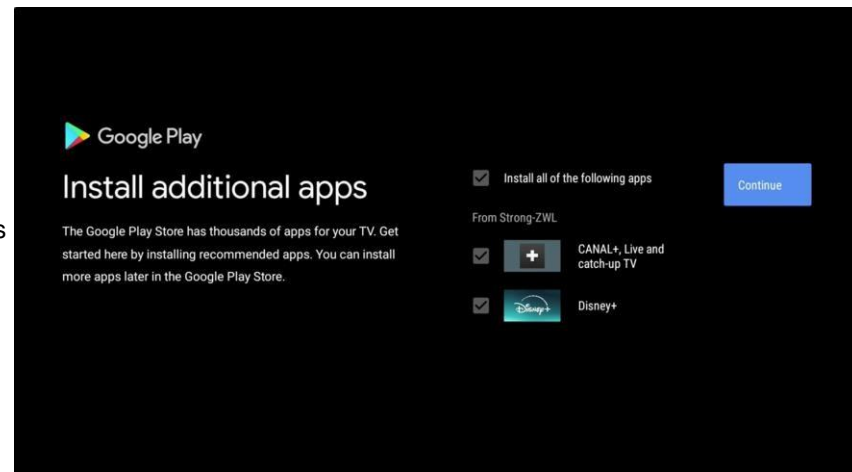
s

Google Play

Install additional apps

The Google Play Store has thousands of apps for your TV. Get started here by installing recommended apps. You can install more apps later in the Google Play Store.

Install all of the following apps

Continue

From Strong-ZWL

CANAL+, Live and catch-up TV

Disney+

Disney+